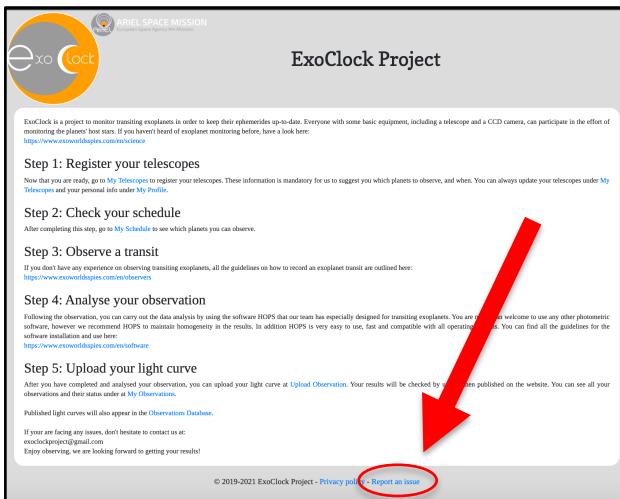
ARIEL SPACE MISSION
European Space Agency M4 Mission

exo Clock

ExoClock Project

ExoClock is a project to monitor transiting exoplanets in order to keep their ephemerides up-to-date. Everyone with some basic equipment, including a telescope and a CCD camera, can participate in the effort of monitoring the planets' host stars. If you haven't heard of exoplanet monitoring before, have a look here:
https://www.exoworldspies.com/en/science

Step 1: Register your telescopes

Now that you are ready, go to My Telescopes to register your telescopes. These information is mandatory for us to suggest you which planets to observe, and when. You can always update your telescopes under My Telescopes and your personal info under My Profile.

Step 2: Check your schedule

After completing this step, go to My Schedule to see which planets you can observe.

Step 3: Observe a transit

If you don't have any experience on observing transiting exoplanets, all the guidelines on how to record an exoplanet transit are outlined here:
https://www.exoworldspies.com/en/observers

Step 4: Analyse your observation

Following the observation, you can carry out the data analysis by using the software HOPS that our team has especially designed for transiting exoplanets. You are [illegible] welcome to use any other photometric software, however we recommend HOPS to maintain homogeneity in the results. In addition HOPS is very easy to use, fast and compatible with all operating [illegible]. You can find all the guidelines for the software installation and use here:
https://www.exoworldspies.com/en/software

Step 5: Upload your light curve

After you have completed and analysed your observation, you can upload your light curve at Upload Observation. Your results will be checked by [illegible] then published on the website. You can see all your observations and their status under at My Observations.

Published light curves will also appear in the Observations Database.

If your are facing any issues, don't hesitate to contact us at:
exoclockproject@gmail.com
Enjoy observing, we are looking forward to getting your results!

© 2019-2021 ExoClock Project - Privacy policy - Report an issue